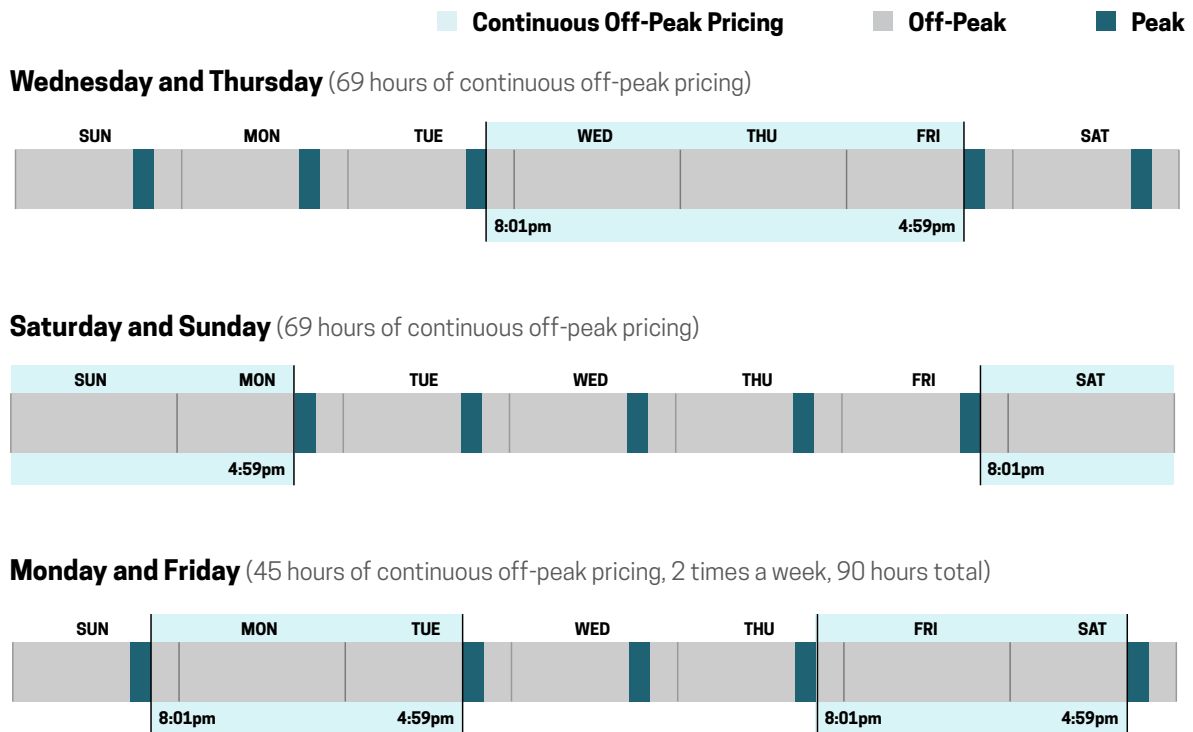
Continuous Off-Peak Pricing Off-Peak Peak

**Wednesday and Thursday** (69 hours of continuous off-peak pricing)

SUN MON TUE WED THU FRI SAT

8:01pm 4:59pm

**Saturday and Sunday** (69 hours of continuous off-peak pricing)

SUN MON TUE WED THU FRI SAT

4:59pm 8:01pm

**Monday and Friday** (45 hours of continuous off-peak pricing, 2 times a week, 90 hours total)

SUN MON TUE WED THU FRI SAT

8:01pm 4:59pm 8:01pm 4:59pm